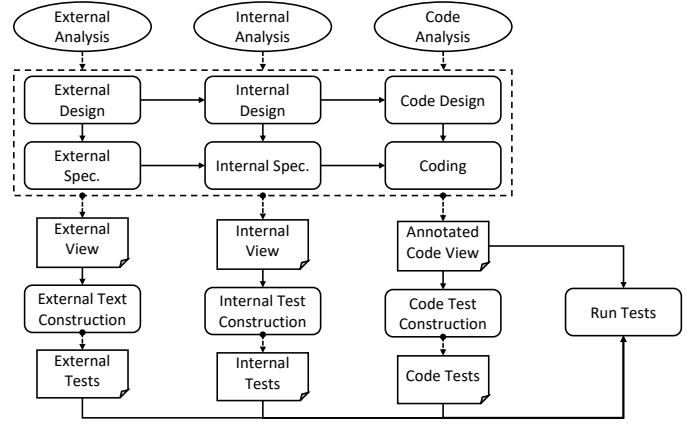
External Analysis

Internal Analysis

Code Analysis

External Design

Internal Design

Code Design

External Spec.

Internal Spec.

Coding

External View

Internal View

Annotated Code View

External Text Construction

Internal Test Construction

Code Test Construction

Run Tests

External Tests

Internal Tests

Code Tests